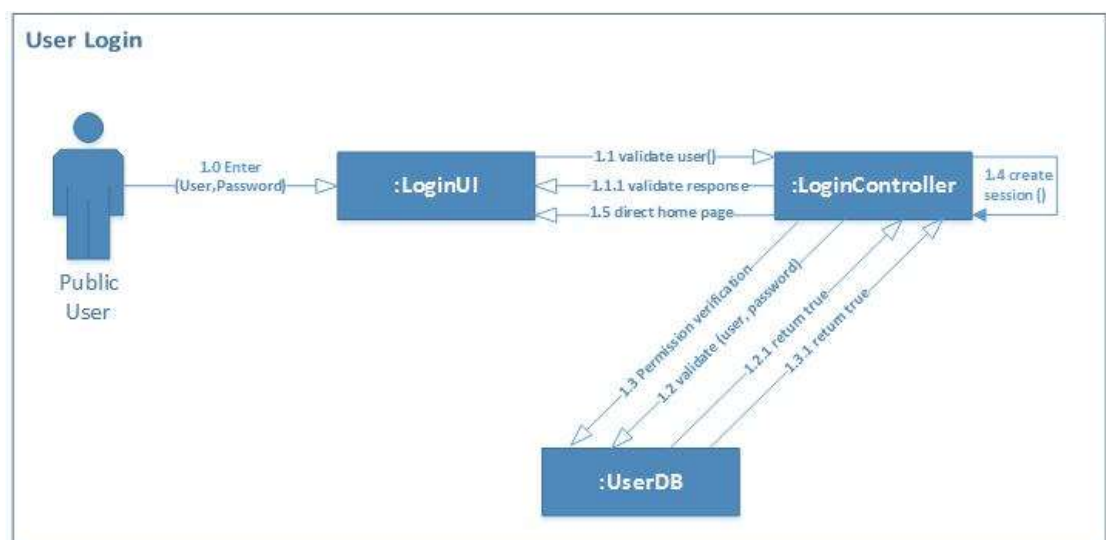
User Login

Public User

1.0 Enter (User,Password)

:LoginUI

1.1 validate user()

1.1.1 validate response

1.5 direct home page

:LoginController

1.4 create session ()

1.3 Permission verification

1.2 validate (user, password)

1.2.1 return true

1.3.1 return true

:UserDB